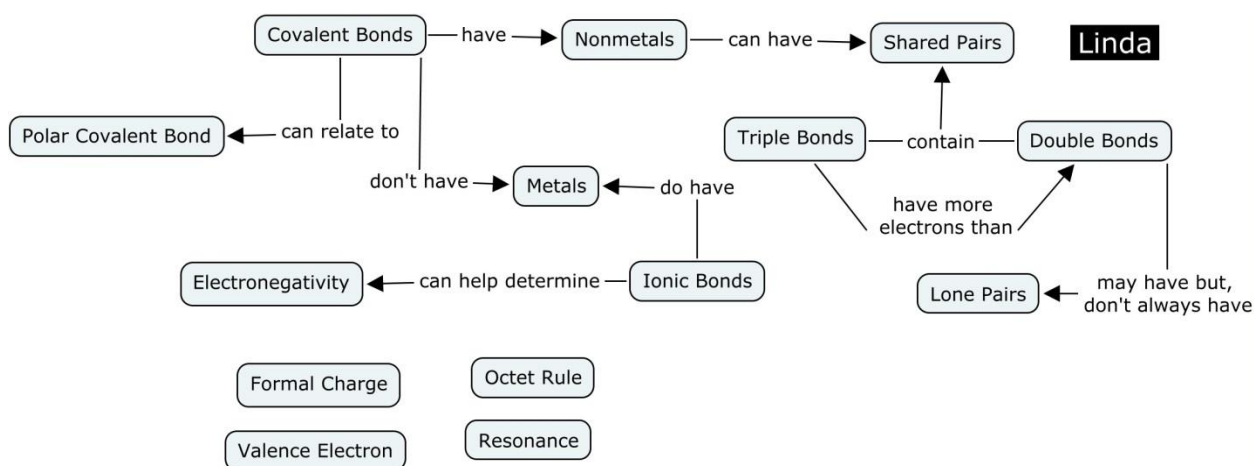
Covalent Bonds have Nonmetals can have Shared Pairs

Linda

Covalent Bonds can relate to Polar Covalent Bond

Triple Bonds contain Double Bonds

Covalent Bonds don't have Metals

Ionic Bonds do have Metals

Triple Bonds have more electrons than Double Bonds

Ionic Bonds can help determine Electronegativity

Double Bonds may have but, don't always have Lone Pairs

Formal Charge

Octet Rule

Valence Electron

Resonance